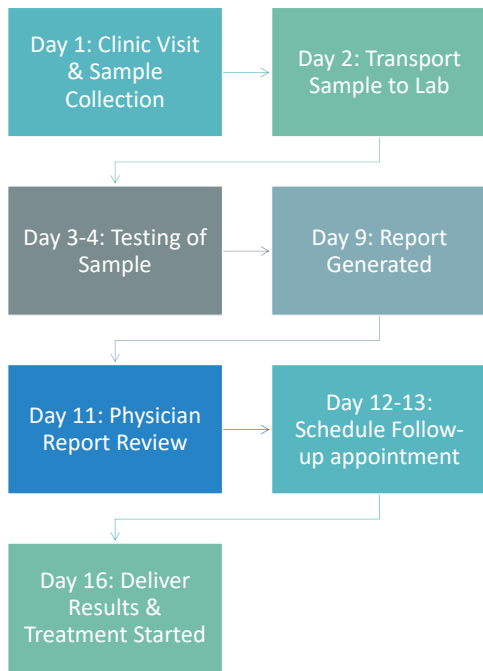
Day 1: Clinic Visit & Sample Collection

Day 2: Transport Sample to Lab

Day 3-4: Testing of Sample

Day 9: Report Generated

Day 11: Physician Report Review

Day 12-13: Schedule Follow-up appointment

Day 16: Deliver Results & Treatment Started